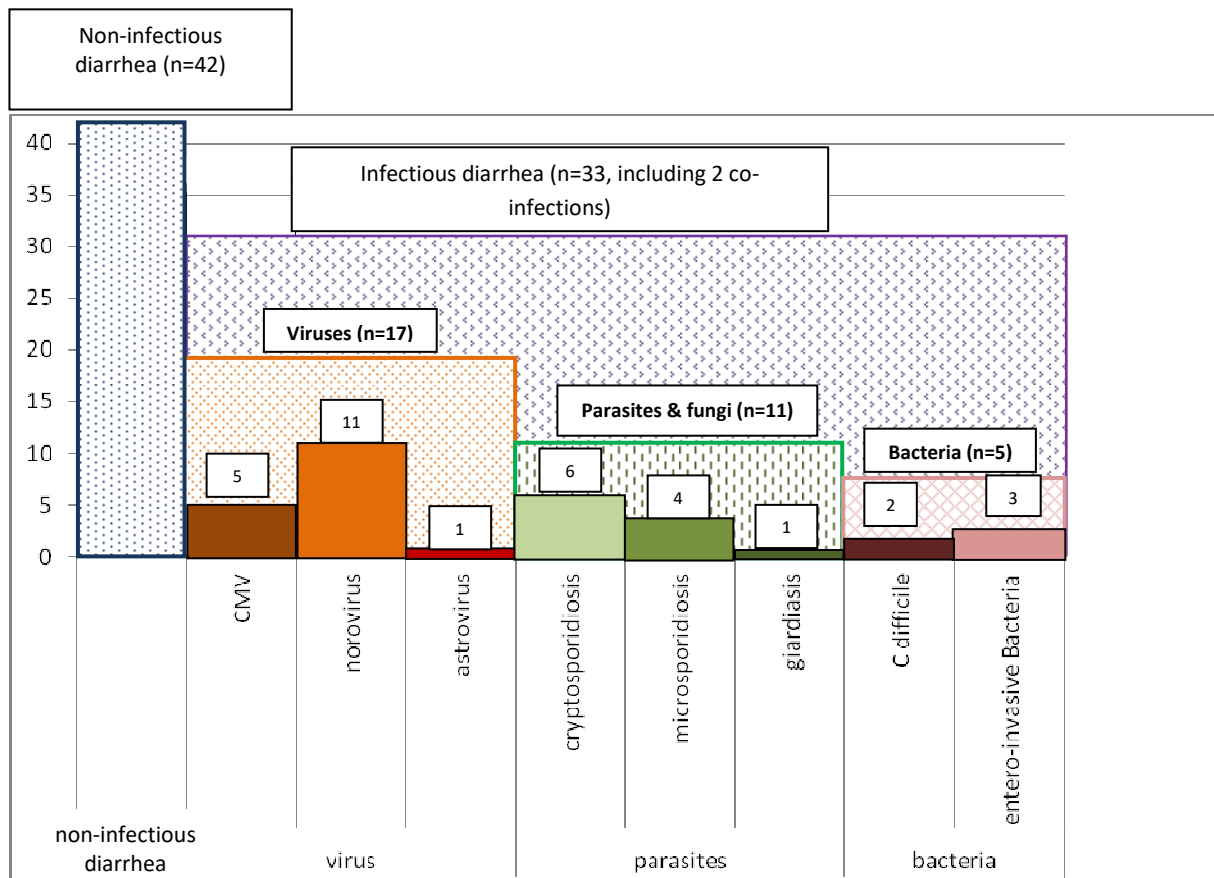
Non-infectious diarrhea (n=42)

Infectious diarrhea (n=33, including 2 co-infections)

Viruses (n=17)

Parasites & fungi (n=11)

Bacteria (n=5)

40
35
30
25
20
15
10
5
0

5
11
1
6
4
1
2
3

CMV
norovirus
astrovirus
cryptosporidiosis
microsporidiosis
giardiasis
C difficile
entero-invasive Bacteria

non-infectious diarrhea
virus
parasites
bacteria